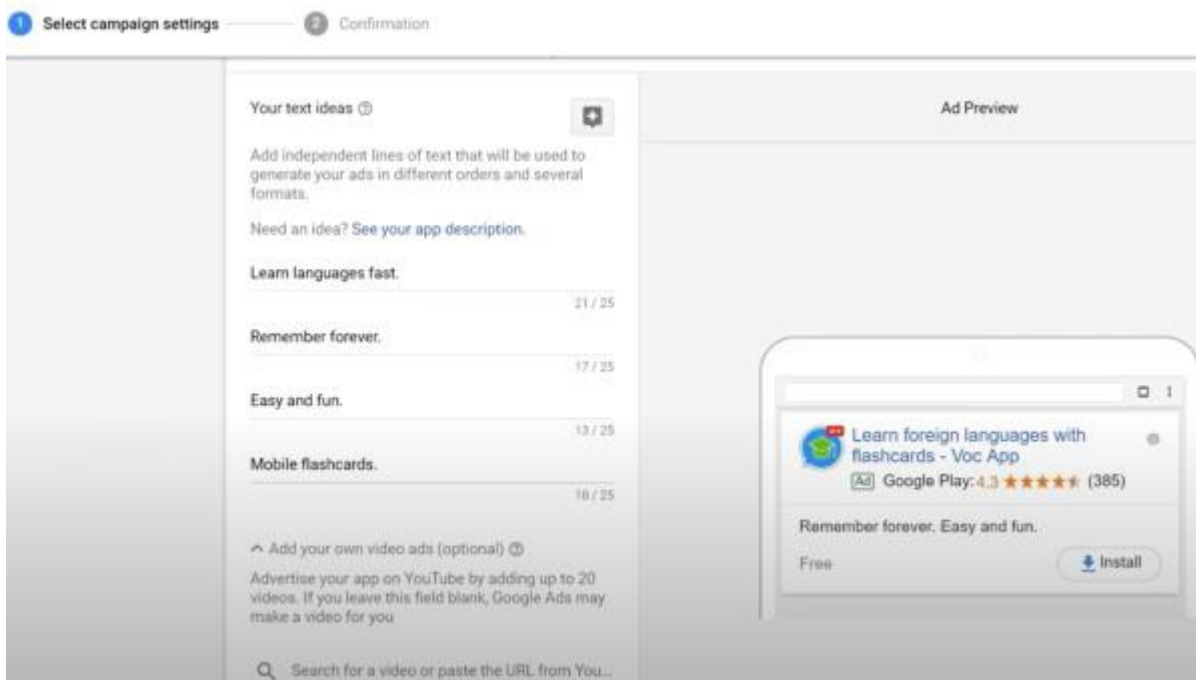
1 Select campaign settings 2 Confirmation

Your text ideas ⓘ

Add independent lines of text that will be used to generate your ads in different orders and several formats.

Need an idea? See your app description.

Learn languages fast.

21 / 25

Remember forever.

17 / 25

Easy and fun.

13 / 25

Mobile flashcards.

18 / 25

^ Add your own video ads (optional) ⓘ

Advertise your app on YouTube by adding up to 20 videos. If you leave this field blank, Google Ads may make a video for you

Search for a video or paste the URL from You...

Ad Preview

Learn foreign languages with flashcards - Voc App

Ad Google Play: 4.3 ★★★★★ (385)

Remember forever. Easy and fun.

Free

Install